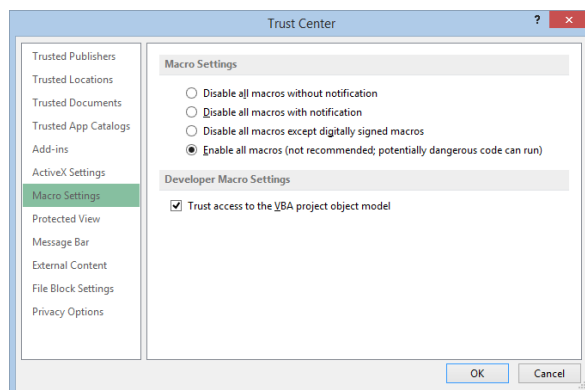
Trust Center

?

Trusted Publishers
Trusted Locations
Trusted Documents
Trusted App Catalogs
Add-ins
ActiveX Settings
Macro Settings
Protected View
Message Bar
External Content
File Block Settings
Privacy Options

Macro Settings

Disable all macros without notification
Disable all macros with notification
Disable all macros except digitally signed macros
Enable all macros (not recommended; potentially dangerous code can run)

Developer Macro Settings

Trust access to the VBA project object model

OK
Cancel